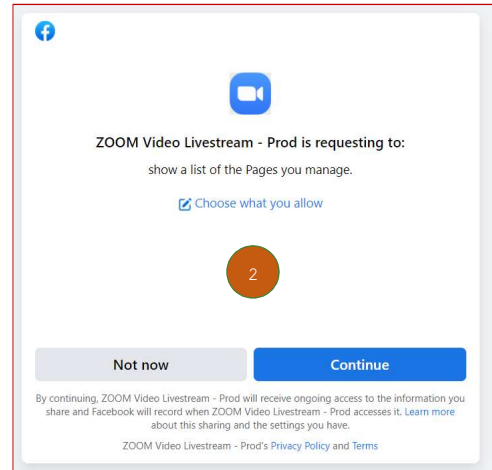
ZOOM Video Livestream - Prod is requesting to:

show a list of the Pages you manage.

Choose what you allow

2

Not now

Continue

By continuing, ZOOM Video Livestream - Prod will receive ongoing access to the information you share and Facebook will record when ZOOM Video Livestream - Prod accesses it. Learn more about this sharing and the settings you have.

ZOOM Video Livestream - Prod's Privacy Policy and Terms